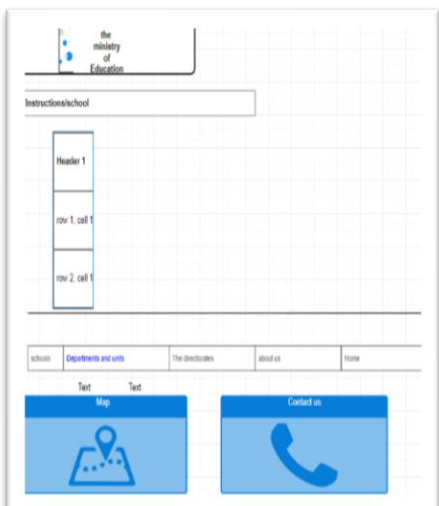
the ministry of Education

Instructions/school

| Header 1 |
|---|
| row 1, cell 1 |
| row 2, cell 1 |

schools | Departments and units | The directorates | about us | Home

Text Text

Map

Contact us